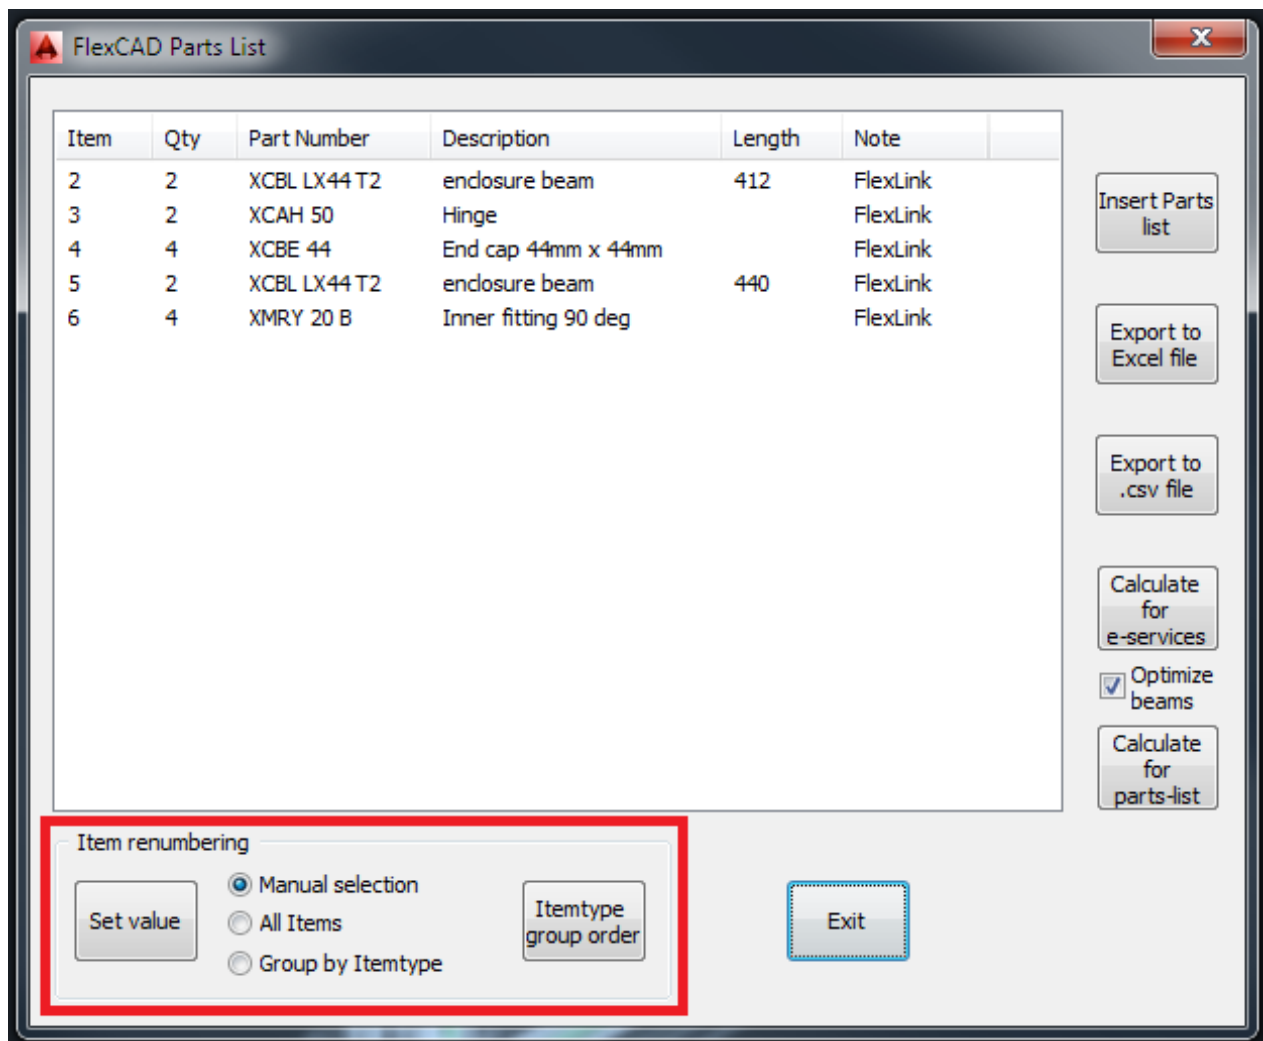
FlexCAD Parts List

| Item | Qty | Part Number | Description | Length | Note |
|---|---|---|---|---|---|
| 2 | 2 | XCBL LX44 T2 | enclosure beam | 412 | FlexLink |
| 3 | 2 | XCAH 50 | Hinge | | FlexLink |
| 4 | 4 | XCBE 44 | End cap 44mm x 44mm | | FlexLink |
| 5 | 2 | XCBL LX44 T2 | enclosure beam | 440 | FlexLink |
| 6 | 4 | XMRY 20 B | Inner fitting 90 deg | | FlexLink |

Insert Parts list

Export to Excel file

Export to .csv file

Calculate for e-services

Optimize beams

Calculate for parts-list

Item renumbering

Set value

Manual selection

All Items

Group by Itemtype

Itemtype group order

Exit